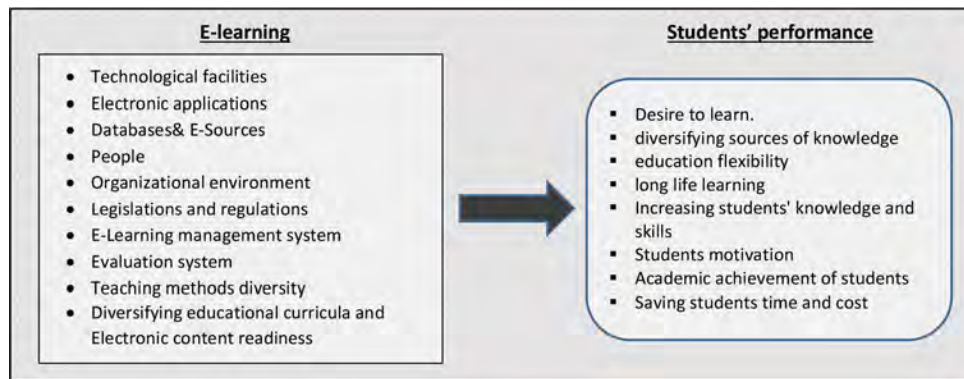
E-learning

- Technological facilities
- Electronic applications
- Databases& E-Sources
- People
- Organizational environment
- Legislations and regulations
- E-Learning management system
- Evaluation system
- Teaching methods diversity
- Diversifying educational curricula and Electronic content readiness

Students' performance

- Desire to learn.
- diversifying sources of knowledge
- education flexibility
- long life learning
- Increasing students' knowledge and skills
- Students motivation
- Academic achievement of students
- Saving students time and cost